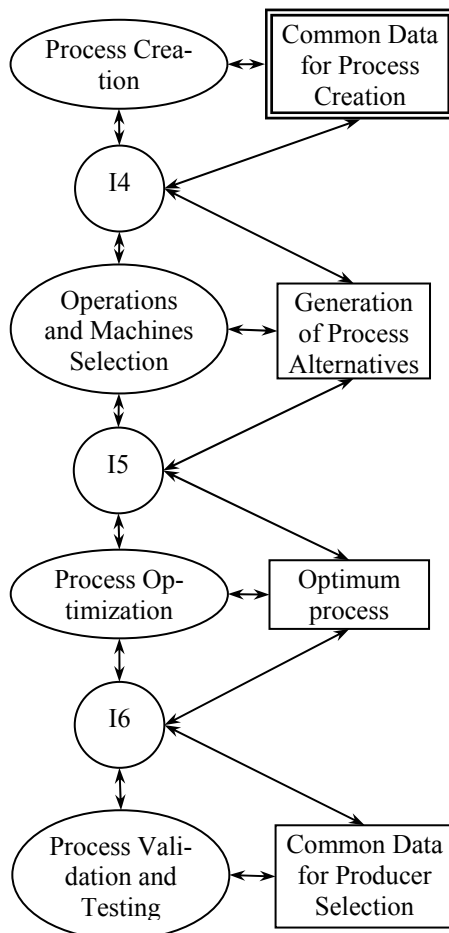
Process Creation

Common Data for Process Creation

I4

Operations and Machines Selection

Generation of Process Alternatives

I5

Process Optimization

Optimum process

I6

Process Validation and Testing

Common Data for Producer Selection